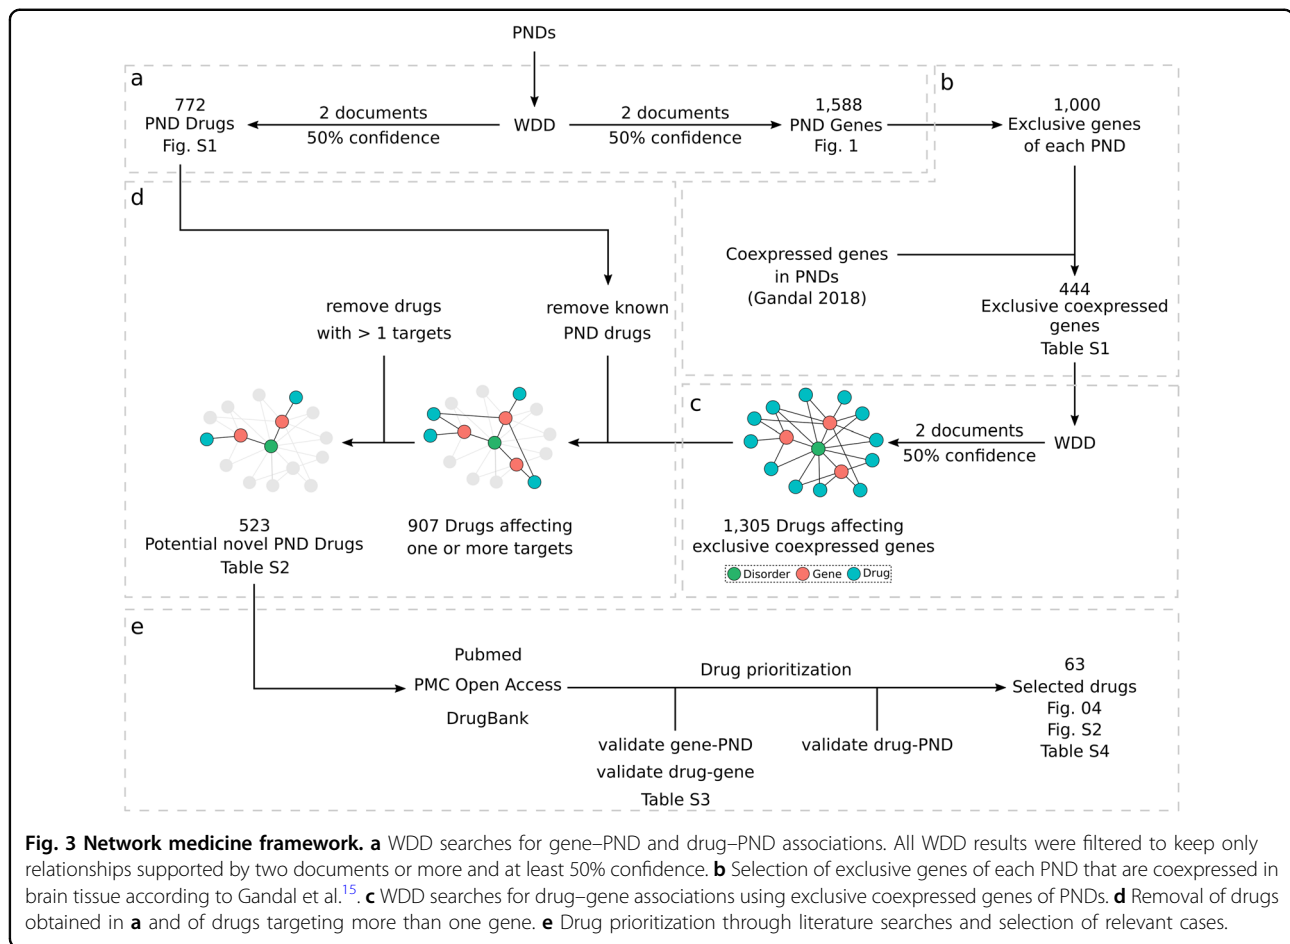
PNDs

a

772
PND Drugs
Fig. S1

2 documents
50% confidence

WDD

2 documents
50% confidence

1,588
PND Genes
Fig. 1

b

1,000
Exclusive genes
of each PND

d

Coexpressed genes
in PNDs
(Gandal 2018)

444
Exclusive coexpressed
genes
Table S1

remove drugs
with > 1 targets

remove known
PND drugs

c

2 documents
50% confidence

WDD

523
Potential novel PND Drugs
Table S2

907 Drugs affecting
one or more targets

1,305 Drugs affecting
exclusive coexpressed genes

Disorder Gene Drug

e

Pubmed
PMC Open Access
DrugBank

Drug prioritization

63
Selected drugs
Fig. 04
Fig. S2
Table S4

validate gene-PND
validate drug-gene
Table S3

validate drug-PND

**Fig. 3 Network medicine framework. a** WDD searches for gene–PND and drug–PND associations. All WDD results were filtered to keep only relationships supported by two documents or more and at least 50% confidence. **b** Selection of exclusive genes of each PND that are coexpressed in brain tissue according to Gandal et al.$^{15}$. **c** WDD searches for drug–gene associations using exclusive coexpressed genes of PNDs. **d** Removal of drugs obtained in **a** and of drugs targeting more than one gene. **e** Drug prioritization through literature searches and selection of relevant cases.